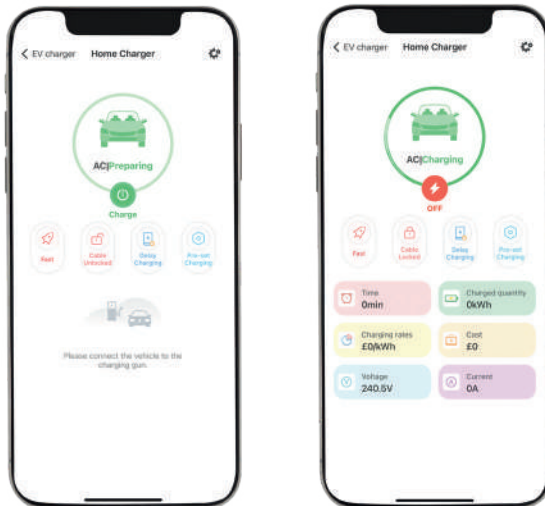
< EV charger Home Charger

AC|Preparing

Charge

Fast

Cable Unlocked

Delay Charging

Pre-set Charging

Please connect the vehicle to the charging gun.

< EV charger Home Charger

AC|Charging

OFF

Fast

Cable Locked

Delay Charging

Pre-set Charging

Time
0min

Charged quantity
0kWh

Charging rates
£0/kWh

Cost
£0

Voltage
240.5V

Current
0A